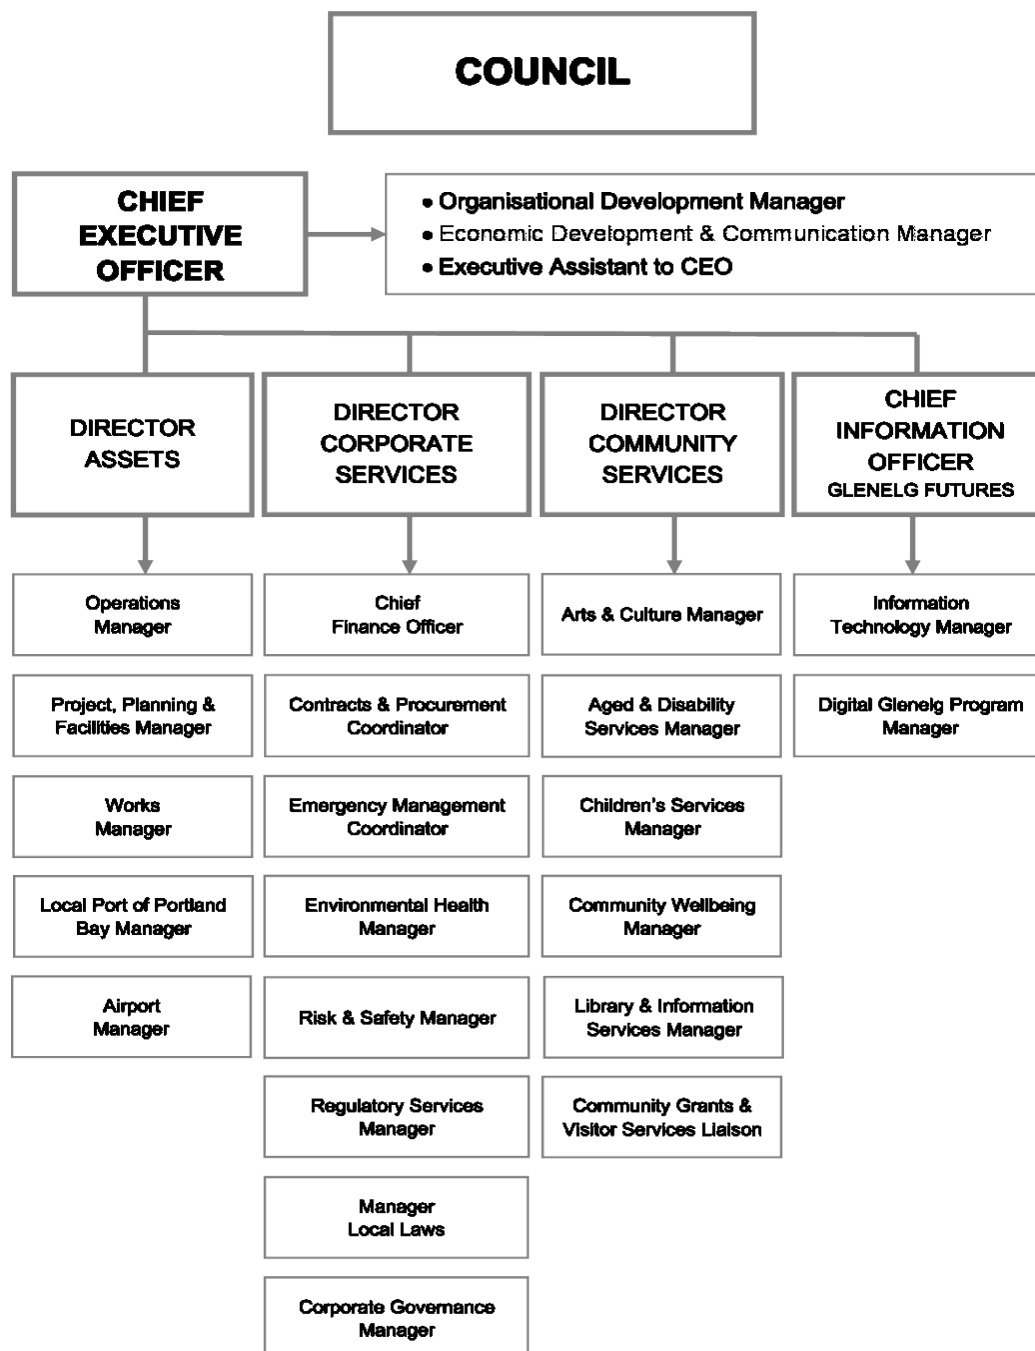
COUNCIL

CHIEF EXECUTIVE OFFICER

• Organisational Development Manager
• Economic Development & Communication Manager
• Executive Assistant to CEO

DIRECTOR ASSETS

Operations Manager

Project, Planning & Facilities Manager

Works Manager

Local Port of Portland Bay Manager

Airport Manager

DIRECTOR CORPORATE SERVICES

Chief Finance Officer

Contracts & Procurement Coordinator

Emergency Management Coordinator

Environmental Health Manager

Risk & Safety Manager

Regulatory Services Manager

Manager Local Laws

Corporate Governance Manager

DIRECTOR COMMUNITY SERVICES

Arts & Culture Manager

Aged & Disability Services Manager

Children's Services Manager

Community Wellbeing Manager

Library & Information Services Manager

Community Grants & Visitor Services Liaison

CHIEF INFORMATION OFFICER
GLENELG FUTURES

Information Technology Manager

Digital Glenelg Program Manager